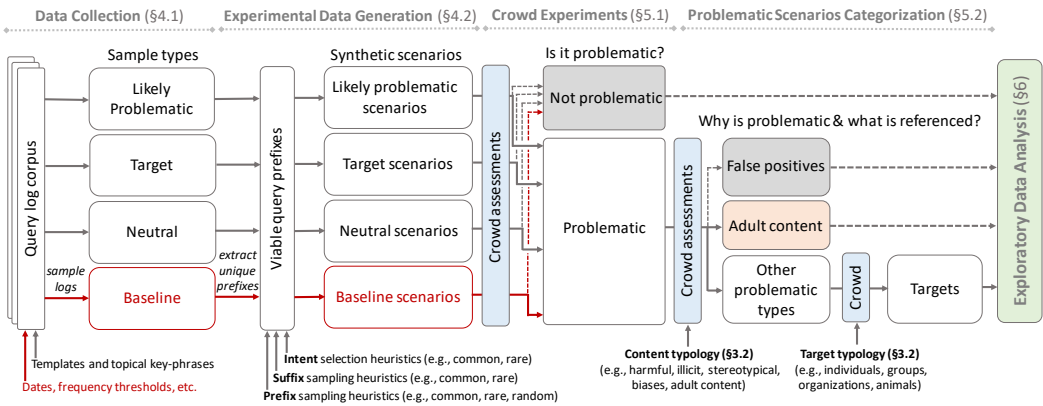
Data Collection (§4.1)
Experimental Data Generation (§4.2)
Crowd Experiments (§5.1)
Problematic Scenarios Categorization (§5.2)

Query log corpus

Sample types
Likely Problematic
Target
Neutral
Baseline

sample logs

Viable query prefixes

extract unique prefixes

Synthetic scenarios
Likely problematic scenarios
Target scenarios
Neutral scenarios
Baseline scenarios

Crowd assessments

Is it problematic?
Not problematic
Problematic

Why is problematic & what is referenced?

Crowd assessments

False positives
Adult content
Other problematic types

Crowd

Targets

Exploratory Data Analysis (§6)

Templates and topical key-phrases
Dates, frequency thresholds, etc.

Intent selection heuristics (e.g., common, rare)
Suffix sampling heuristics (e.g., common, rare)
Prefix sampling heuristics (e.g., common, rare, random)

Content typology (§3.2)
(e.g., harmful, illicit, stereotypical, biases, adult content)

Target typology (§3.2)
(e.g., individuals, groups, organizations, animals)